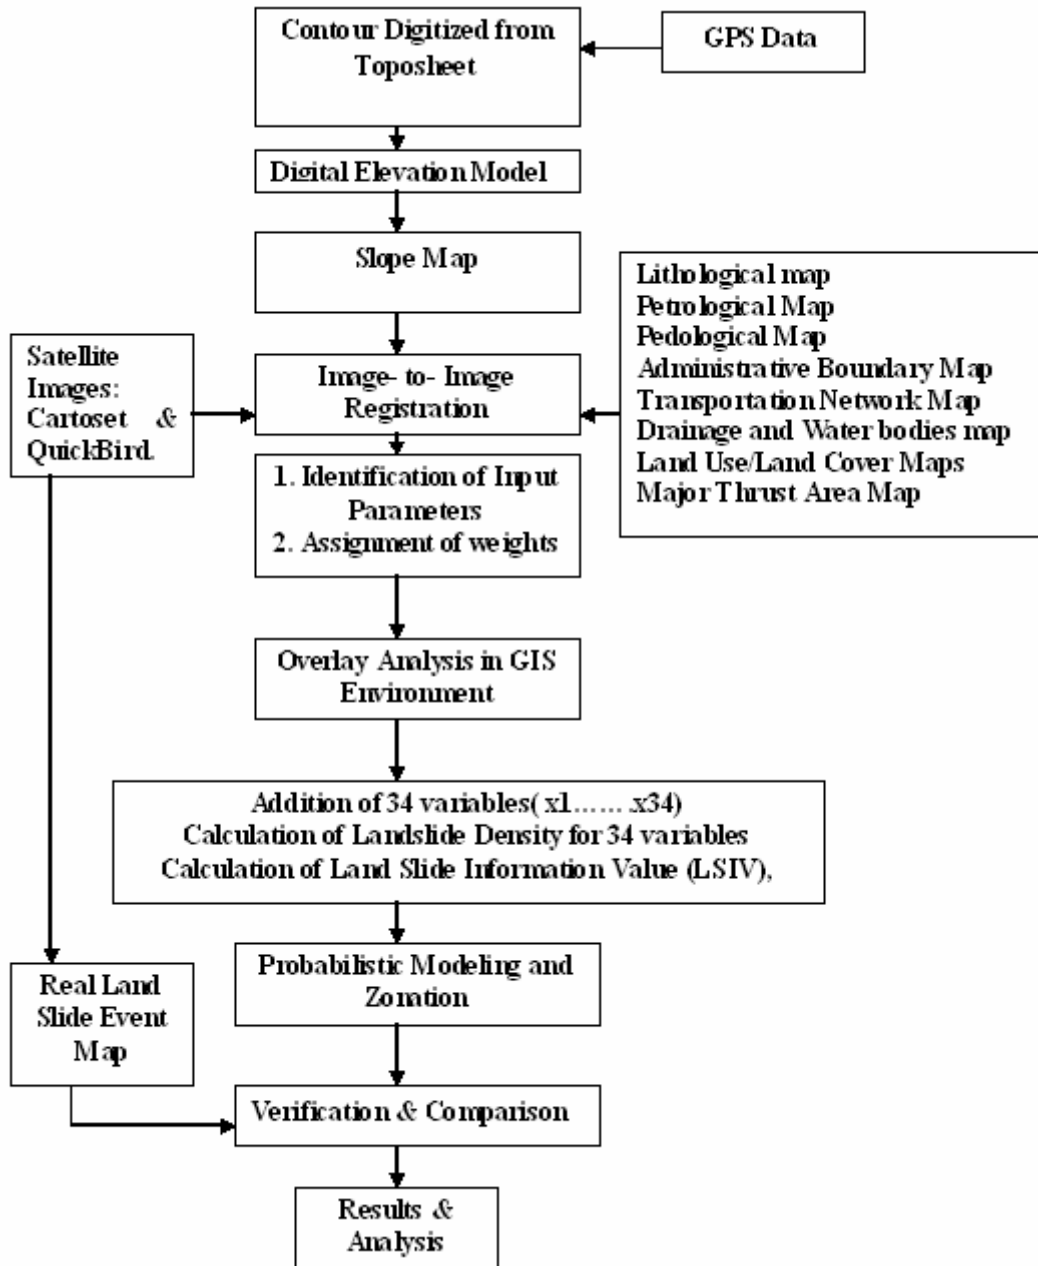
Contour Digitized from Toposheet

GPS Data

Digital Elevation Model

Slope Map

Lithological map
Petrological Map
Pedological Map
Administrative Boundary Map
Transportation Network Map
Drainage and Water bodies map
Land Use/Land Cover Maps
Major Thrust Area Map

Satellite Images: Cartoset & QuickBird.

Image- to- Image Registration

1. Identification of Input Parameters
2. Assignment of weights

Overlay Analysis in GIS Environment

Addition of 34 variables( x1…… x34)
Calculation of Landslide Density for 34 variables
Calculation of Land Slide Information Value (LSIV),

Real Land Slide Event Map

Probabilistic Modeling and Zonation

Verification & Comparison

Results & Analysis